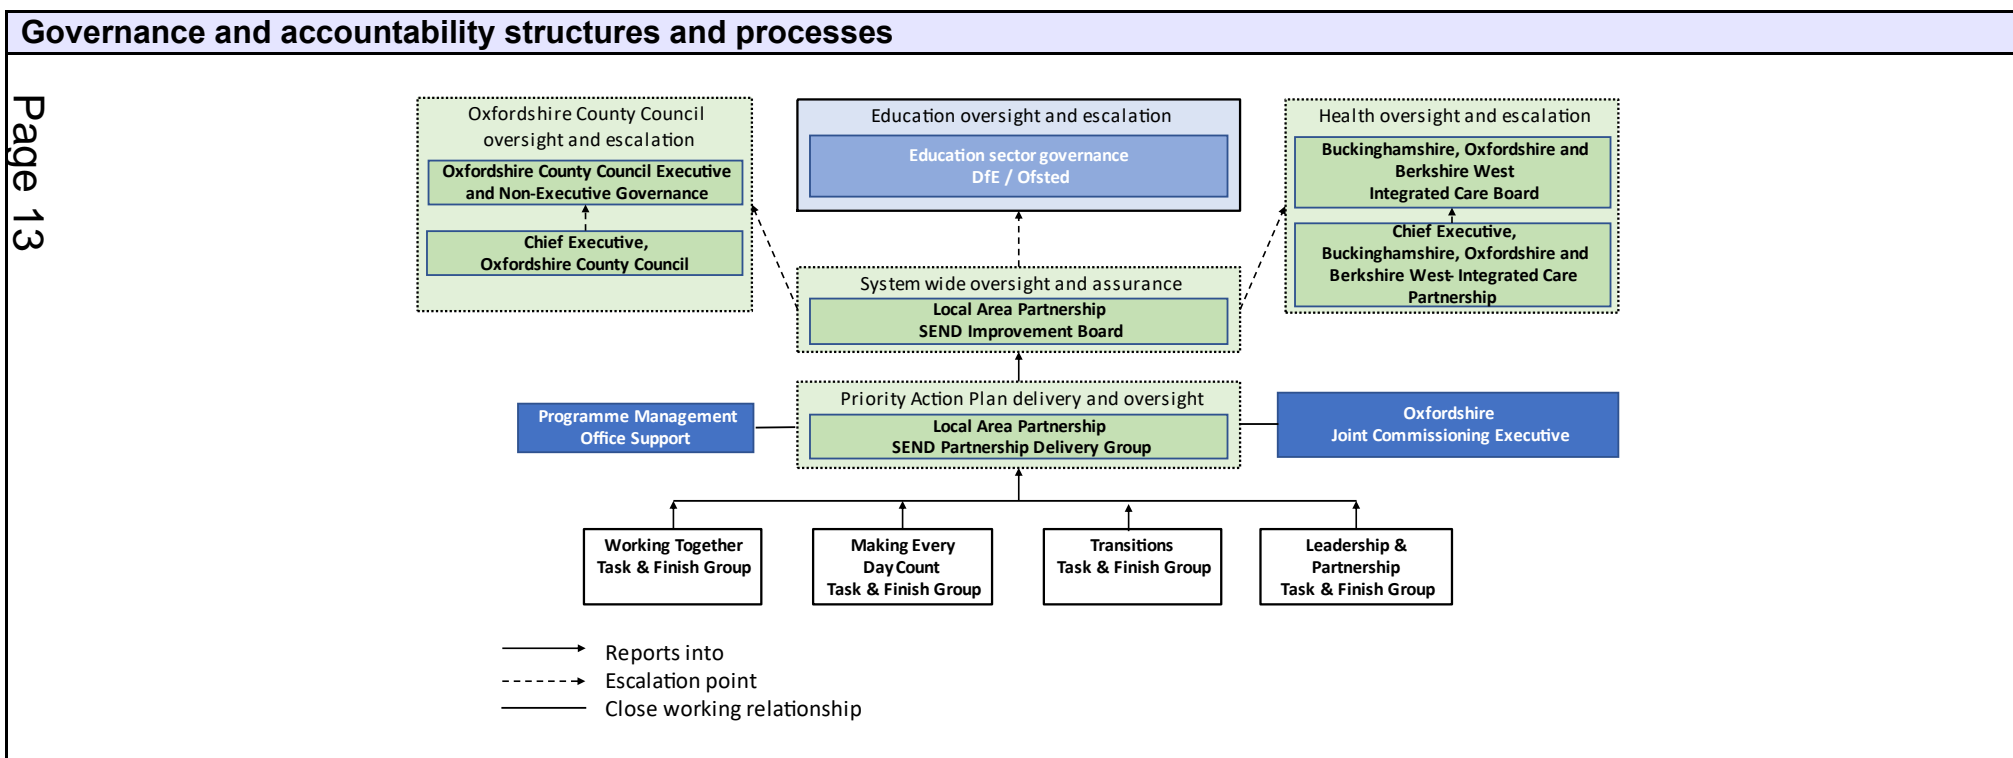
Governance and accountability structures and processes

Page 13

Oxfordshire County Council oversight and escalation

Oxfordshire County Council Executive and Non-Executive Governance

Chief Executive, Oxfordshire County Council

Education oversight and escalation

Education sector governance DfE / Ofsted

Health oversight and escalation

Buckinghamshire, Oxfordshire and Berkshire West Integrated Care Board

Chief Executive, Buckinghamshire, Oxfordshire and Berkshire West Integrated Care Partnership

System wide oversight and assurance

Local Area Partnership SEND Improvement Board

Priority Action Plan delivery and oversight

Local Area Partnership SEND Partnership Delivery Group

Programme Management Office Support

Oxfordshire Joint Commissioning Executive

Working Together Task & Finish Group

Making Every Day Count Task & Finish Group

Transitions Task & Finish Group

Leadership & Partnership Task & Finish Group

Reports into

Escalation point

Close working relationship